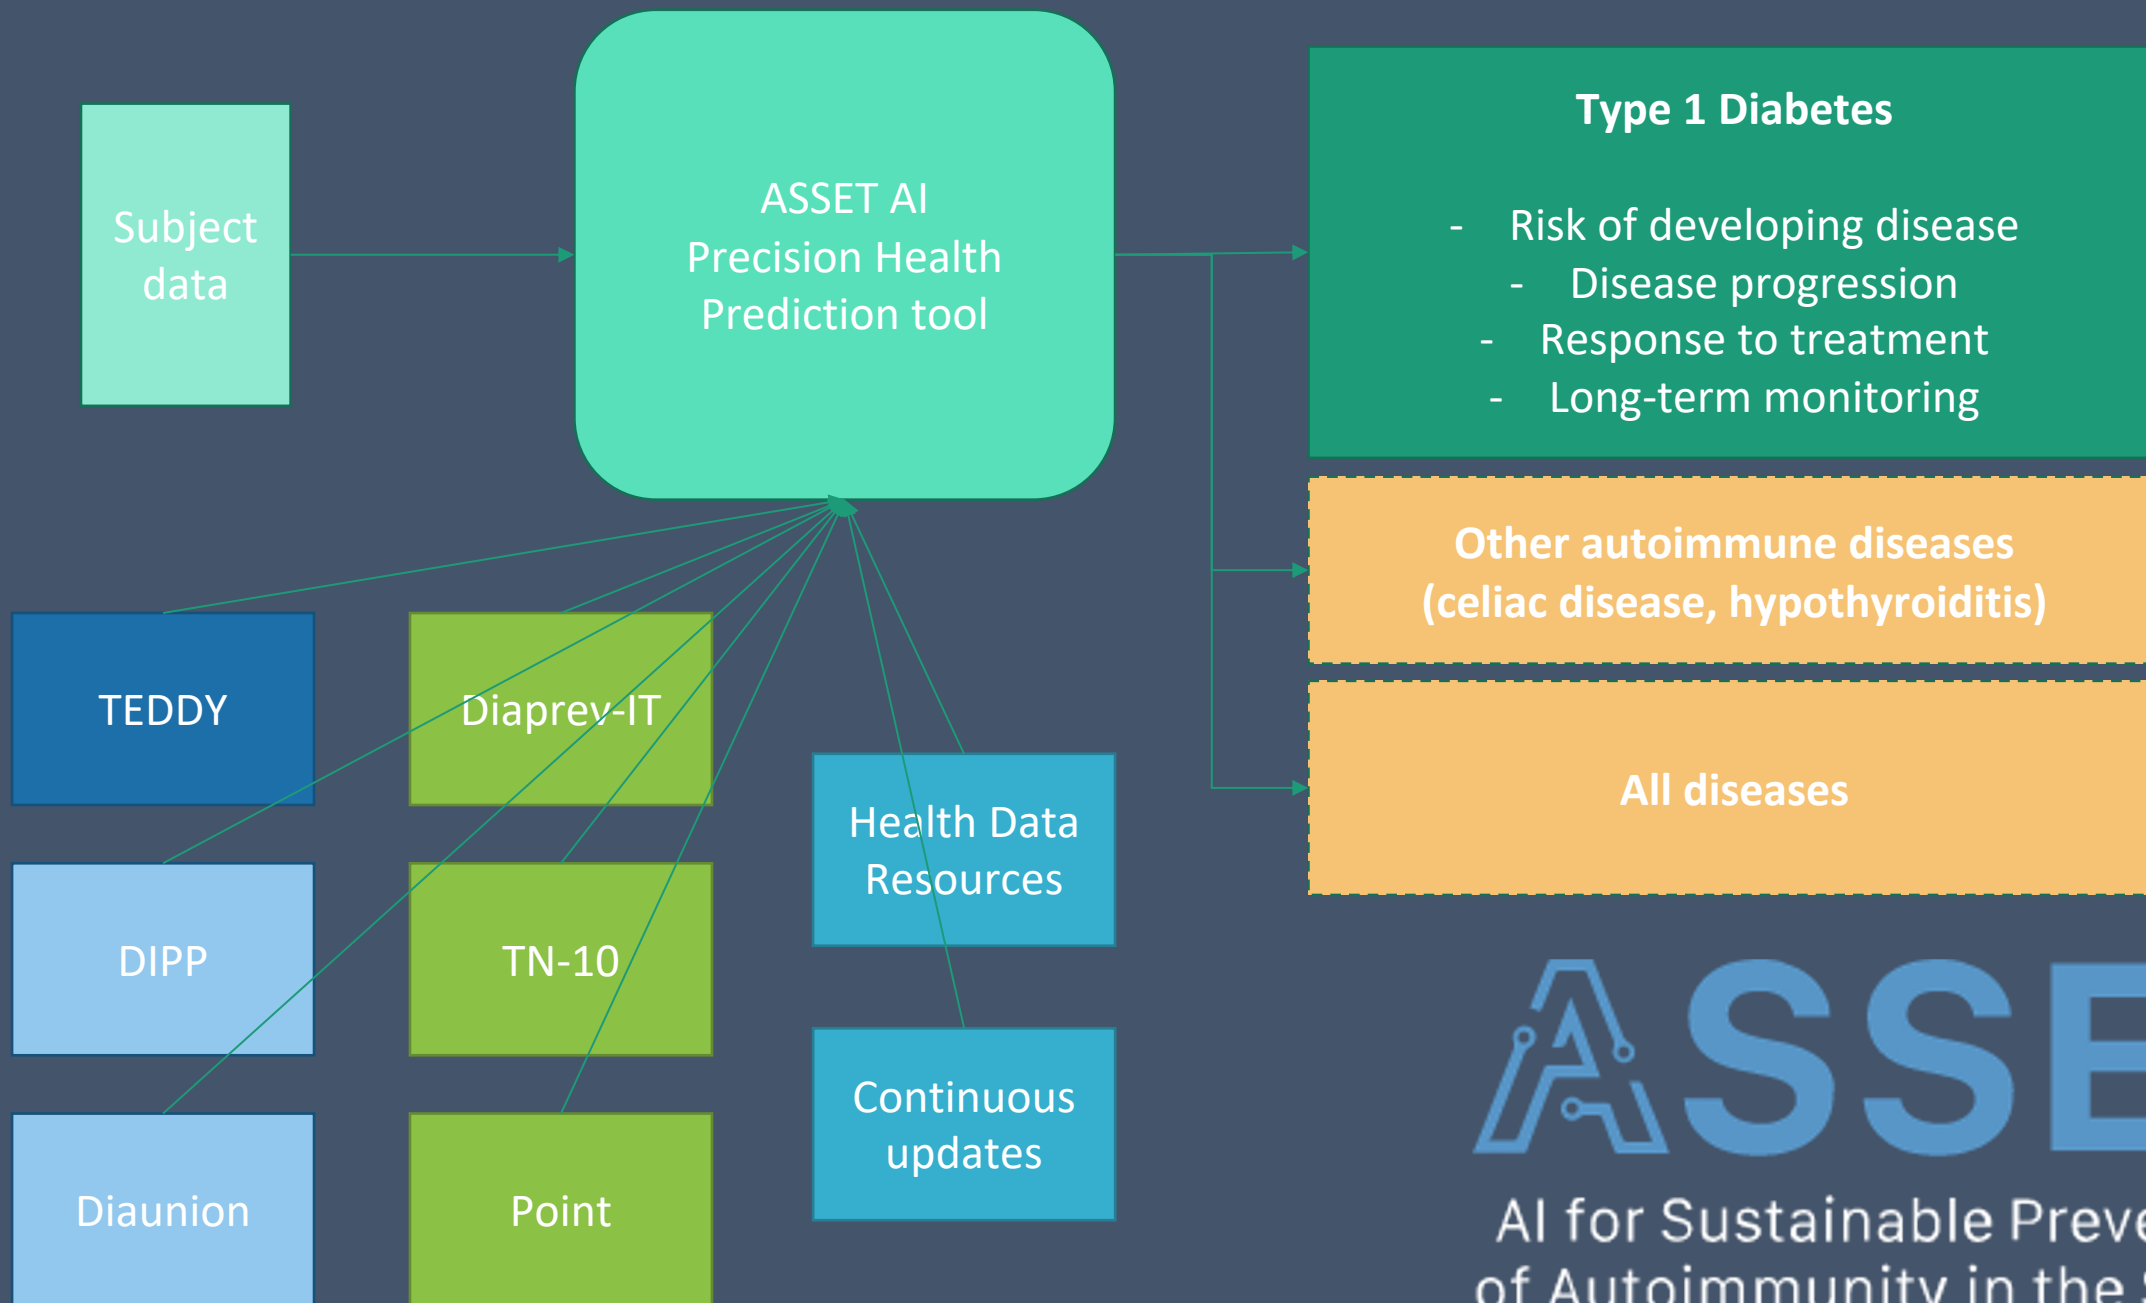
Subject data

ASSET AI Precision Health Prediction tool

Type 1 Diabetes

- Risk of developing disease
- Disease progression
- Response to treatment
- Long-term monitoring

Other autoimmune diseases (celiac disease, hypothyroiditis)

All diseases

TEDDY

Diaprev-IT

DIPP

TN-10

Diaunion

Point

Health Data Resources

Continuous updates

ASSE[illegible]

AI for Sustainable Preve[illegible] of Autoimmunity in the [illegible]